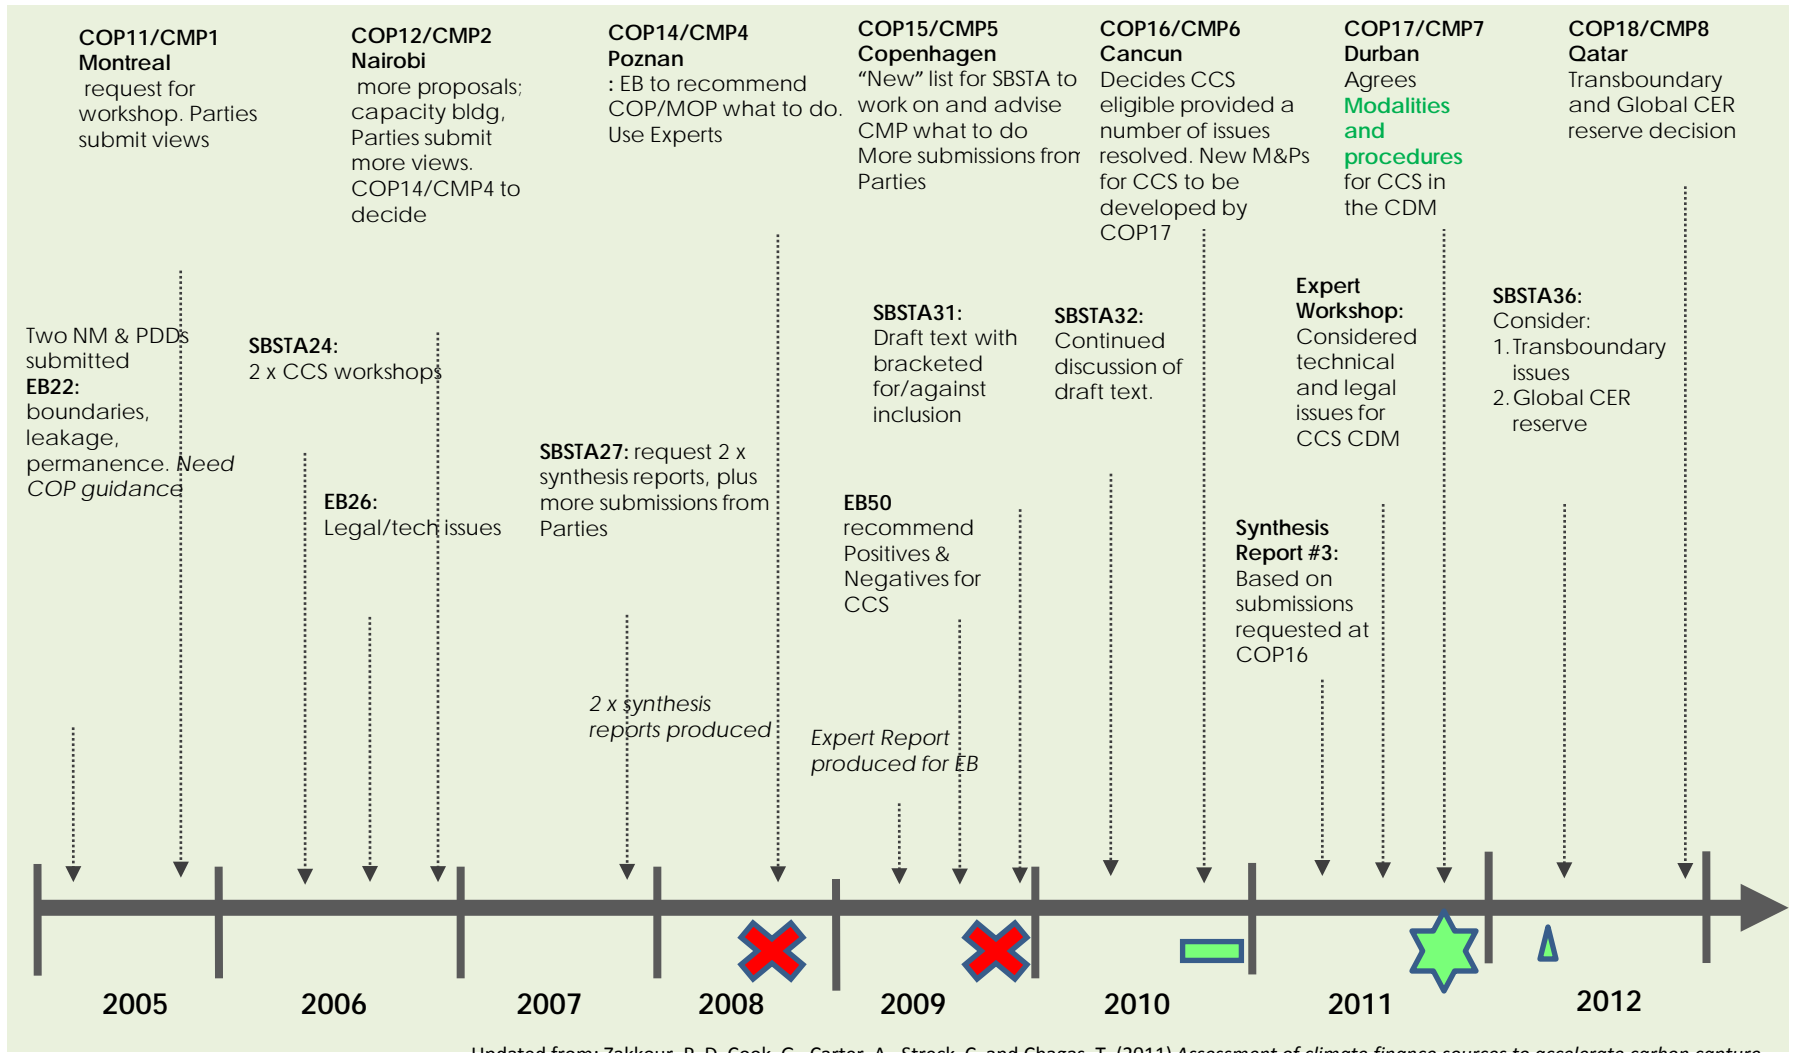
COP11/CMP1
Montreal
request for workshop. Parties submit views

COP12/CMP2
Nairobi
more proposals; capacity bldg, Parties submit more views. COP14/CMP4 to decide

COP14/CMP4
Poznan
: EB to recommend COP/MOP what to do. Use Experts

COP15/CMP5
Copenhagen
"New" list for SBSTA to work on and advise CMP what to do
More submissions from Parties

COP16/CMP6
Cancun
Decides CCS eligible provided a number of issues resolved. New M&Ps for CCS to be developed by COP17

COP17/CMP7
Durban
Agrees Modalities and procedures for CCS in the CDM

COP18/CMP8
Qatar
Transboundary and Global CER reserve decision

Two NM & PDDs submitted
EB22:
boundaries, leakage, permanence. Need COP guidance

SBSTA24:
2 x CCS workshops

EB26:
Legal/tech issues

SBSTA27: request 2 x synthesis reports, plus more submissions from Parties

2 x synthesis reports produced

SBSTA31:
Draft text with bracketed for/against inclusion

EB50
recommend Positives & Negatives for CCS

Expert Report produced for EB

SBSTA32:
Continued discussion of draft text.

Expert Workshop:
Considered technical and legal issues for CCS CDM

Synthesis Report #3:
Based on submissions requested at COP16

SBSTA36:
Consider:
1. Transboundary issues
2. Global CER reserve

2005 2006 2007 2008 2009 2010 2011 2012

Updated from: Zakkour, P. D. Cook, G., Carter, A., Streck, C. and Chagas, T. (2011) Assessment of climate finance sources to accelerate carbon capture